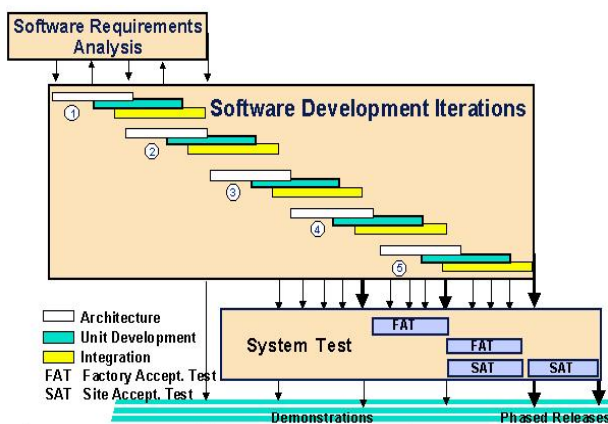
Software Requirements Analysis

Software Development Iterations

1

2

3

4

5

Architecture

Unit Development

Integration

FAT Factory Accept. Test

SAT Site Accept. Test

System Test

FAT

FAT

SAT

SAT

Demonstrations

Phased Releases